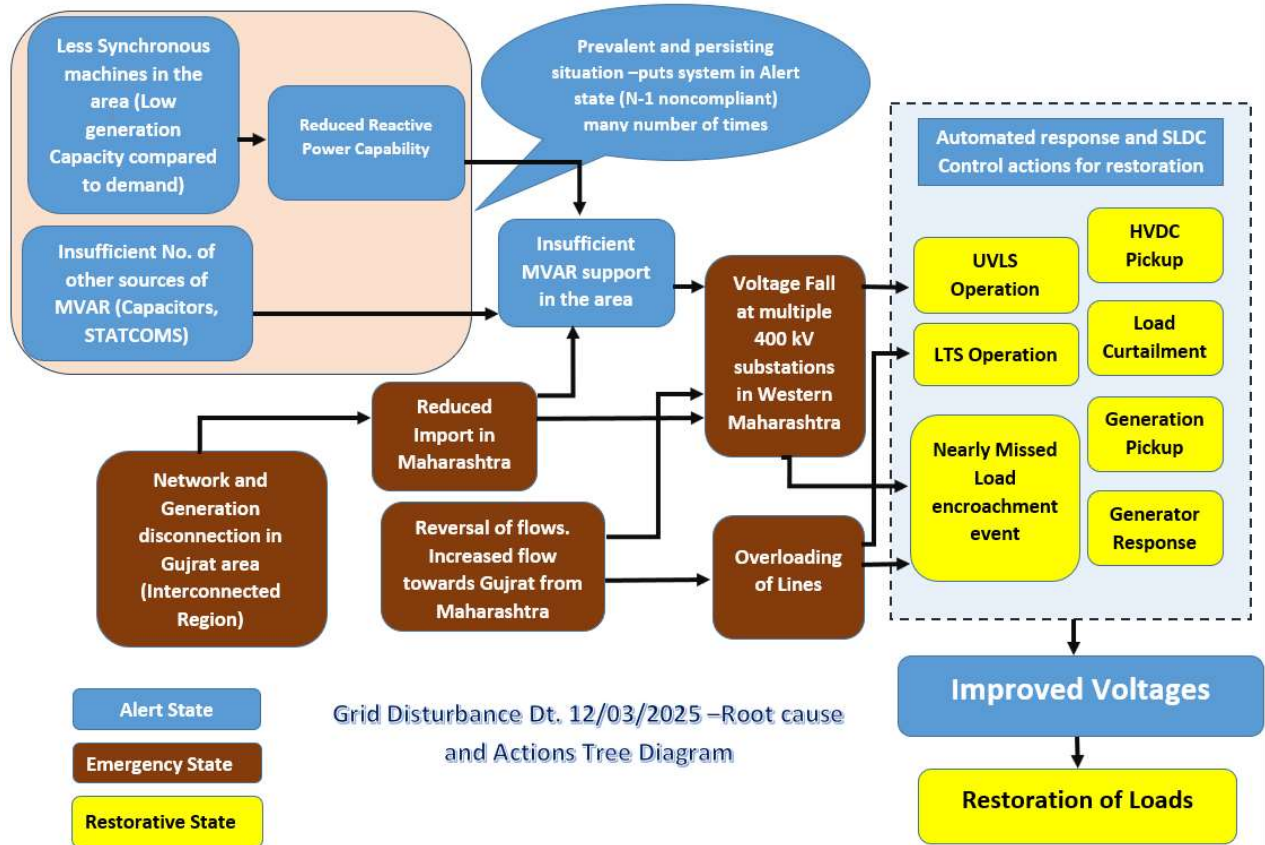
Less Synchronous machines in the area (Low generation Capacity compared to demand)

Reduced Reactive Power Capability

Prevalent and persisting situation –puts system in Alert state (N-1 noncompliant) many number of times

Insufficient No. of other sources of MVAR (Capacitors, STATCOMS)

Insufficient MVAR support in the area

Automated response and SLDC Control actions for restoration

UVLS Operation

HVDC Pickup

Voltage Fall at multiple 400 kV substations in Western Maharashtra

LTS Operation

Load Curtailment

Reduced Import in Maharashtra

Generation Pickup

Nearly Missed Load encroachment event

Network and Generation disconnection in Gujrat area (Interconnected Region)

Reversal of flows. Increased flow towards Gujrat from Maharashtra

Overloading of Lines

Generator Response

Improved Voltages

Alert State

Emergency State

Restorative State

Grid Disturbance Dt. 12/03/2025 –Root cause and Actions Tree Diagram

Restoration of Loads